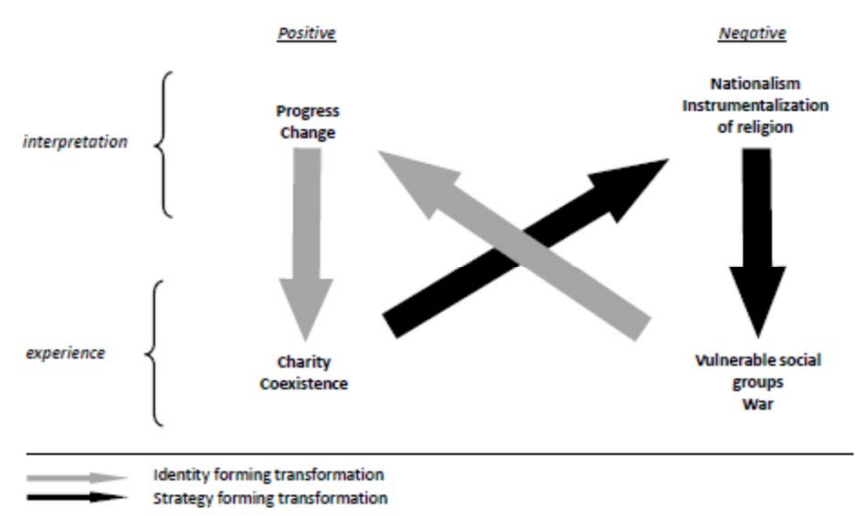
Positive

Negative

interpretation

Progress
Change

Nationalism
Instrumentalization
of religion

experience

Charity
Coexistence

Vulnerable social
groups
War

Identity forming transformation
Strategy forming transformation